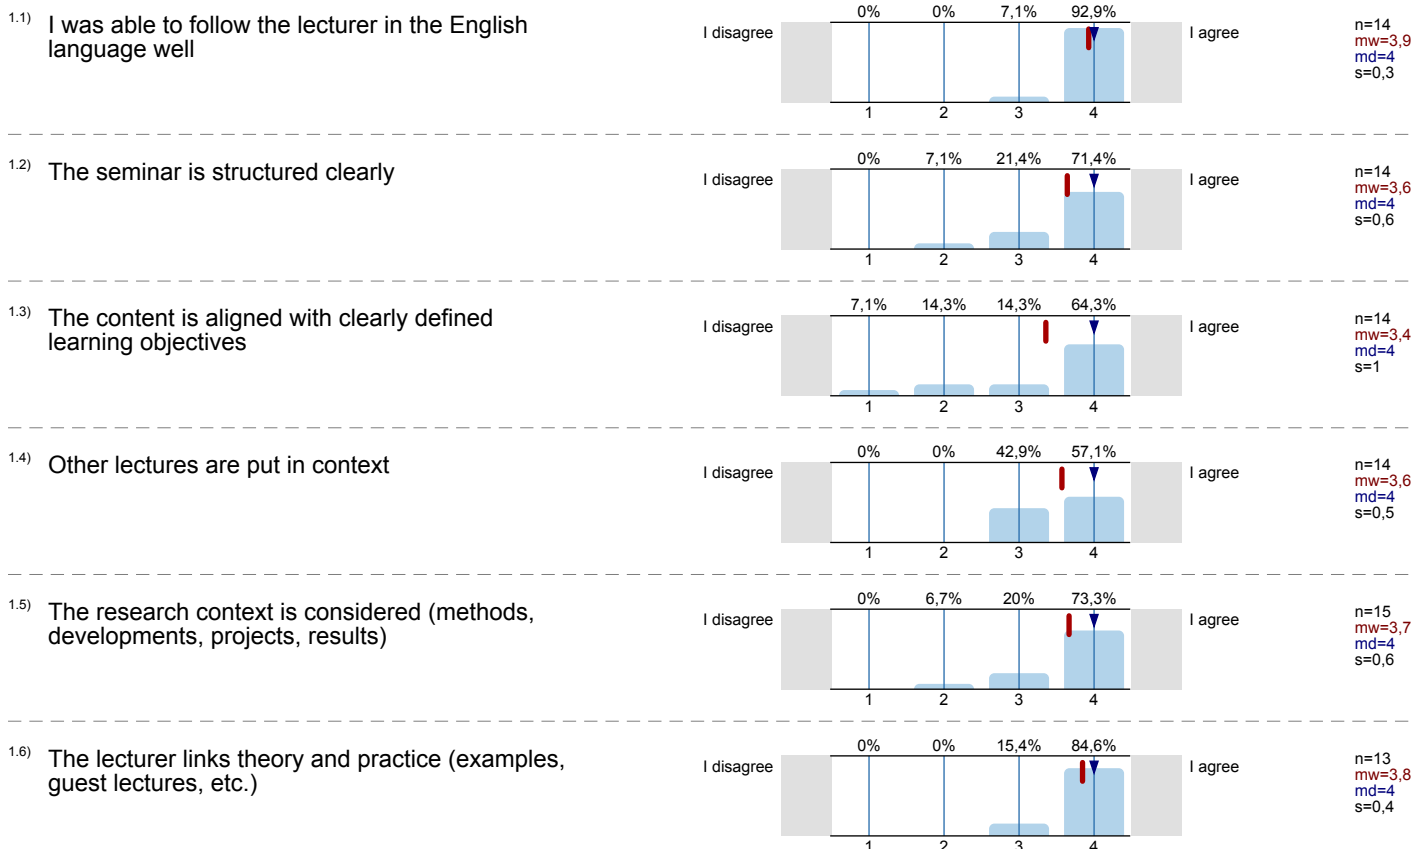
1.1) I was able to follow the lecturer in the English language well

I disagree

| 0% | 0% | 7,1% | 92,9% |
|---|---|---|---|
| 1 | 2 | 3 | 4 |

I agree

n=14
mw=3,9
md=4
s=0,3

1.2) The seminar is structured clearly

I disagree

| 0% | 7,1% | 21,4% | 71,4% |
|---|---|---|---|
| 1 | 2 | 3 | 4 |

I agree

n=14
mw=3,6
md=4
s=0,6

1.3) The content is aligned with clearly defined learning objectives

I disagree

| 7,1% | 14,3% | 14,3% | 64,3% |
|---|---|---|---|
| 1 | 2 | 3 | 4 |

I agree

n=14
mw=3,4
md=4
s=1

1.4) Other lectures are put in context

I disagree

| 0% | 0% | 42,9% | 57,1% |
|---|---|---|---|
| 1 | 2 | 3 | 4 |

I agree

n=14
mw=3,6
md=4
s=0,5

1.5) The research context is considered (methods, developments, projects, results)

I disagree

| 0% | 6,7% | 20% | 73,3% |
|---|---|---|---|
| 1 | 2 | 3 | 4 |

I agree

n=15
mw=3,7
md=4
s=0,6

1.6) The lecturer links theory and practice (examples, guest lectures, etc.)

I disagree

| 0% | 0% | 15,4% | 84,6% |
|---|---|---|---|
| 1 | 2 | 3 | 4 |

I agree

n=13
mw=3,8
md=4
s=0,4